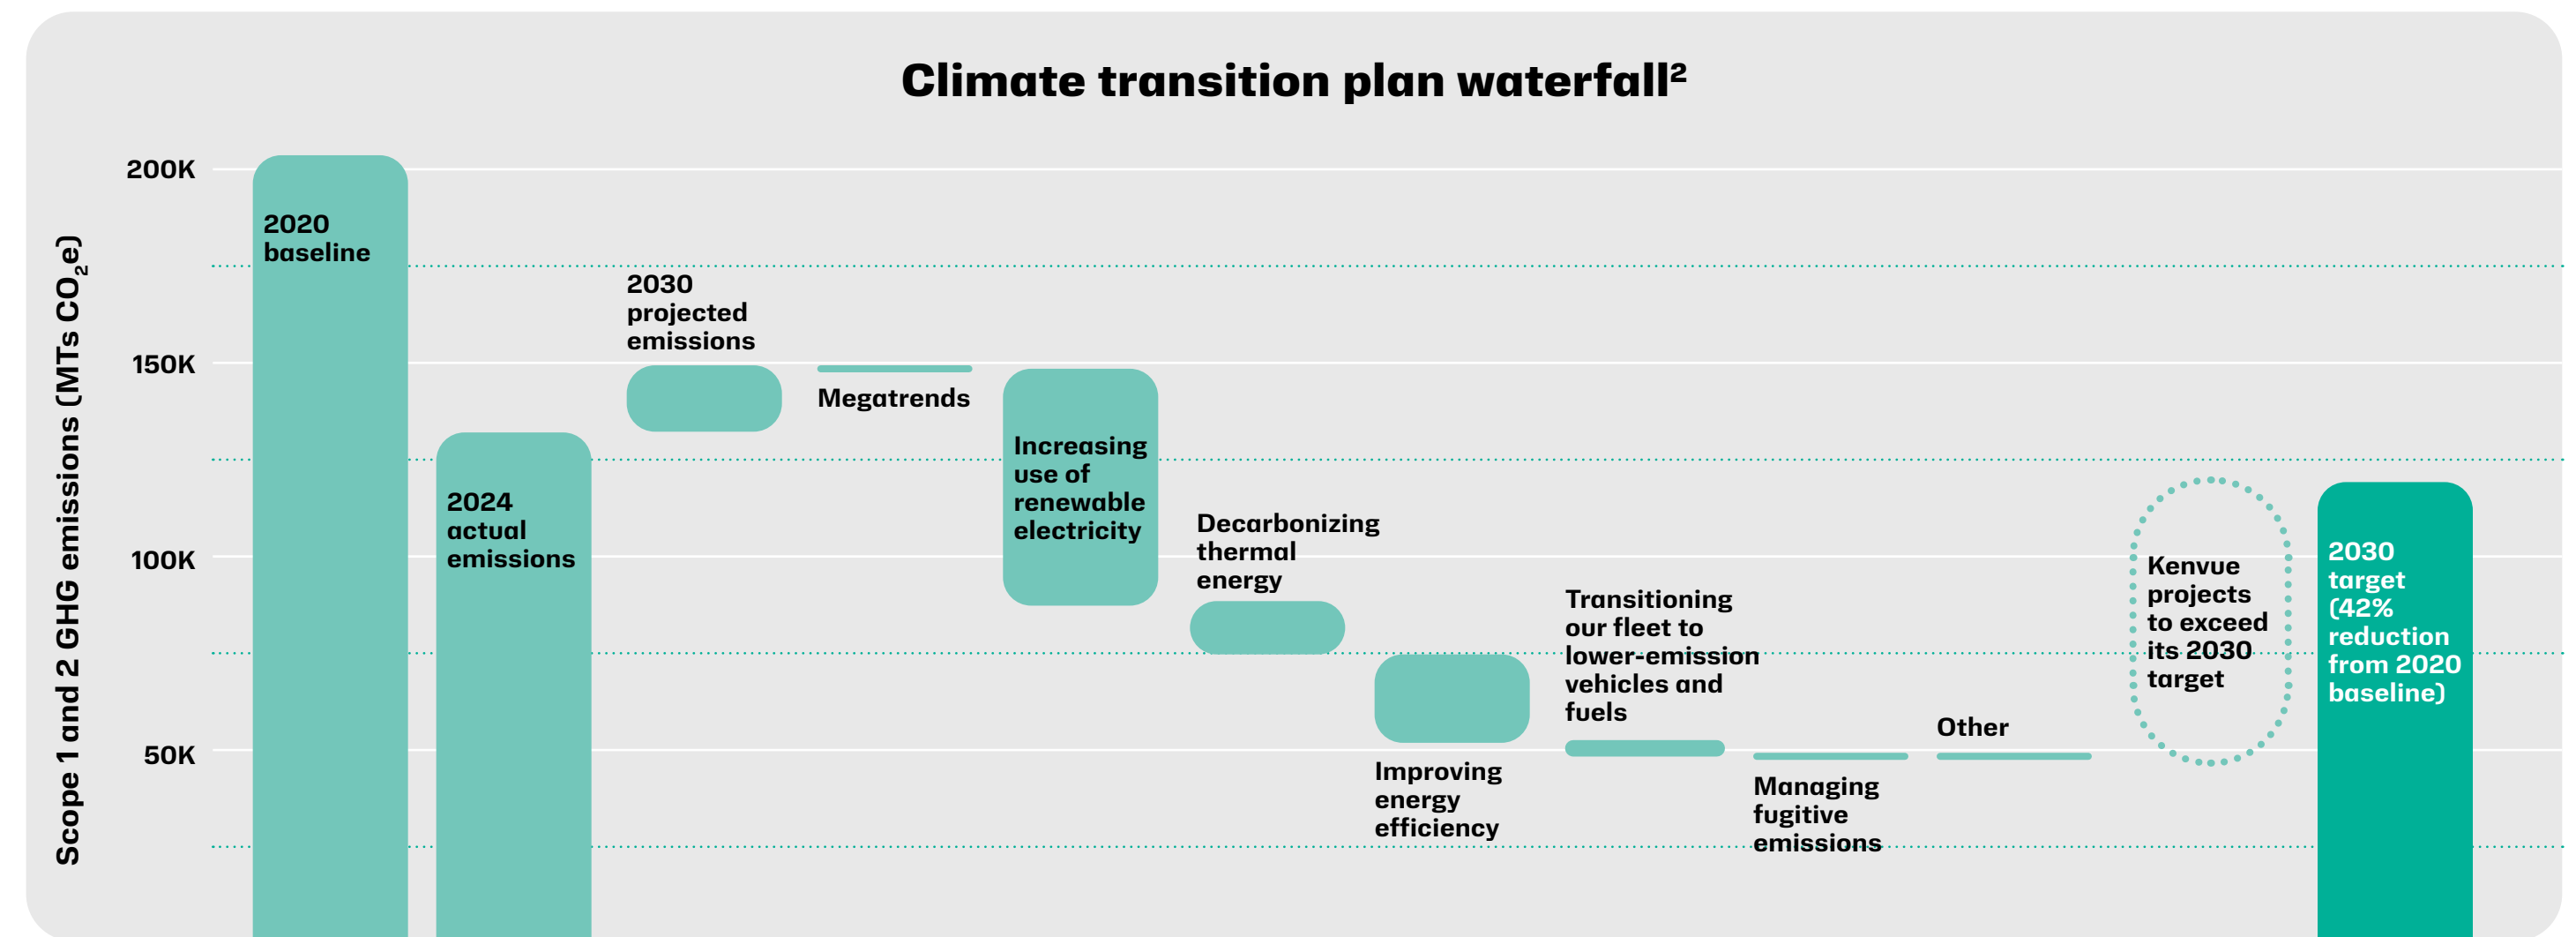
Climate transition plan waterfall²

Scope 1 and 2 GHG emissions (MTs $CO_2e$)

200K

150K

100K

50K

2020 baseline

2024 actual emissions

2030 projected emissions

Megatrends

Increasing use of renewable electricity

Decarbonizing thermal energy

Improving energy efficiency

Transitioning our fleet to lower-emission vehicles and fuels

Managing fugitive emissions

Other

Kenvue projects to exceed its 2030 target

2030 target (42% reduction from 2020 baseline)